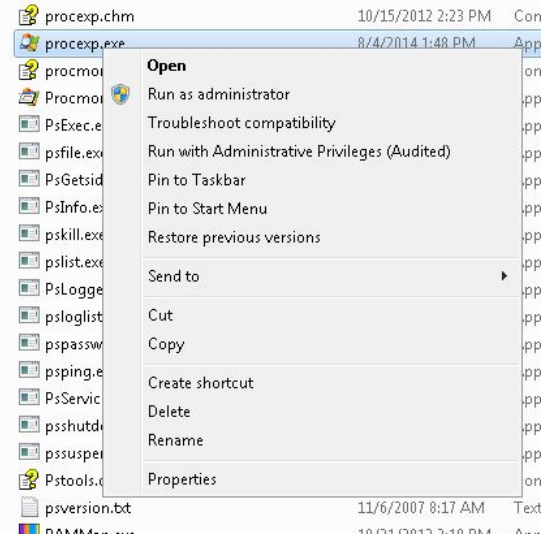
procexp.chm 10/15/2012 2:23 PM Con
procexp.exe 8/4/2014 1:48 PM App
procmon
Procmon
PsExec.e
psfile.exe
PsGetsid
PsInfo.ex
pskill.exe
pslist.exe
PsLogge
psloglist
pspassw
psping.e
PsServic
psshutd
pssuspe
Pstools.
psversion.txt 11/6/2007 8:17 AM Text

Open
Run as administrator
Troubleshoot compatibility
Run with Administrative Privileges (Audited)
Pin to Taskbar
Pin to Start Menu
Restore previous versions
Send to
Cut
Copy
Create shortcut
Delete
Rename
Properties